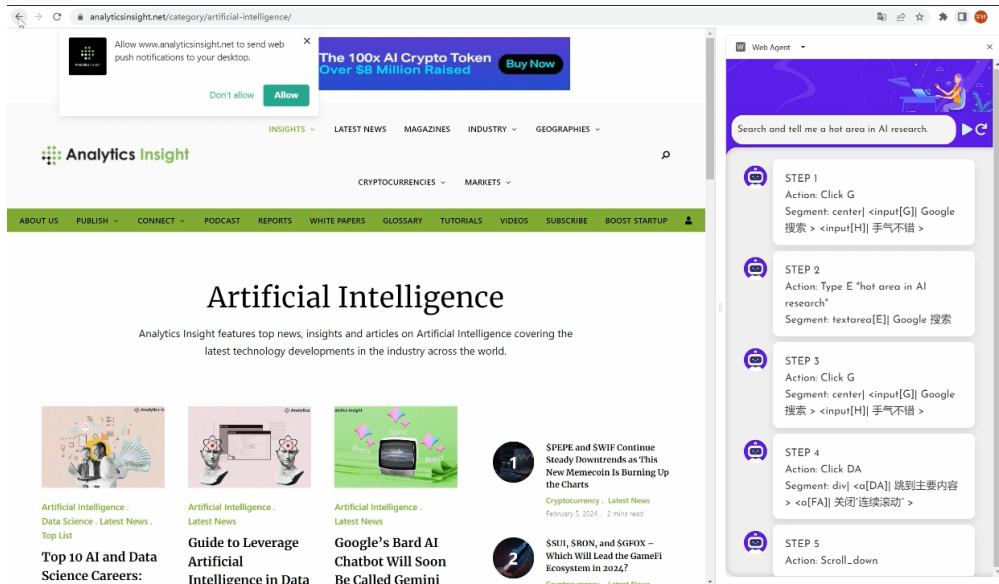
analyticsinsight.net/category/artificial-intelligence/

Allow www.analyticsinsight.net to send web push notifications to your desktop.

Don't allow Allow

The 100x AI Crypto Token Over $8 Million Raised Buy Now

INSIGHTS LATEST NEWS MAGAZINES INDUSTRY GEOGRAPHIES

Analytics Insight

CRYPTOCURRENCIES MARKETS

ABOUT US PUBLISH CONNECT PODCAST REPORTS WHITE PAPERS GLOSSARY TUTORIALS VIDEOS SUBSCRIBE BOOST STARTUP

Artificial Intelligence

Analytics Insight features top news, insights and articles on Artificial Intelligence covering the latest technology developments in the industry across the world.

Artificial Intelligence . Data Science . Latest News . Top List

Top 10 AI and Data Science Careers:

Artificial Intelligence . Latest News

Guide to Leverage Artificial Intelligence in Data

Artificial Intelligence . Latest News

Google's Bard AI Chatbot Will Soon Be Called Gemini

1

$PEPE and $WIF Continue Steady Downtrends as This New Memecoin Is Burning Up the Charts

Cryptocurrency . Latest News

February 5, 2024 . 2 mins read

2

$SUI, $RON, and $GFOX – Which Will Lead the GameFi Ecosystem in 2024?

Web Agent

Search and tell me a hot area in AI research.

STEP 1
Action: Click G
Segment: center| <input[G]| Google 搜索 > <input[H]| 手气不错 >

STEP 2
Action: Type E "hot area in AI research"
Segment: textarea[E]| Google 搜索

STEP 3
Action: Click G
Segment: center| <input[G]| Google 搜索 > <input[H]| 手气不错 >

STEP 4
Action: Click DA
Segment: div| <a[DA]| 跳到主要内容 > <a[FA]| 关闭"连续滚动" >

STEP 5
Action: Scroll_down